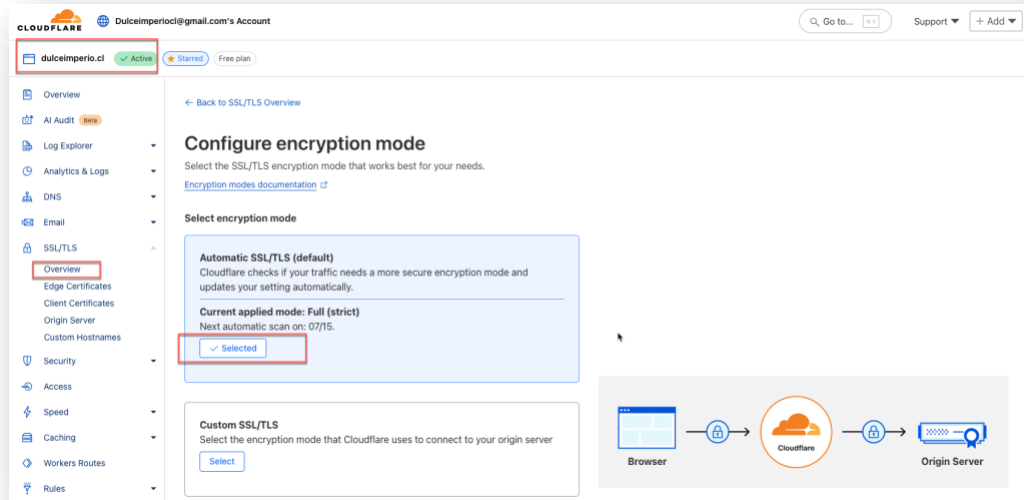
CLOUDFLARE
Dulceimperiocl@gmail.com's Account
Go to...
Support
+ Add

dulceimperio.cl
Active
Starred
Free plan

Overview
AI Audit Beta
Log Explorer
Analytics & Logs
DNS
Email
SSL/TLS
Overview
Edge Certificates
Client Certificates
Origin Server
Custom Hostnames
Security
Access
Speed
Caching
Workers Routes
Rules

← Back to SSL/TLS Overview

Configure encryption mode

Select the SSL/TLS encryption mode that works best for your needs.

Encryption modes documentation

Select encryption mode

Automatic SSL/TLS (default)
Cloudflare checks if your traffic needs a more secure encryption mode and updates your setting automatically.

Current applied mode: Full (strict)
Next automatic scan on: 07/15.

Selected

Custom SSL/TLS
Select the encryption mode that Cloudflare uses to connect to your origin server

Select

Browser
Cloudflare
Origin Server